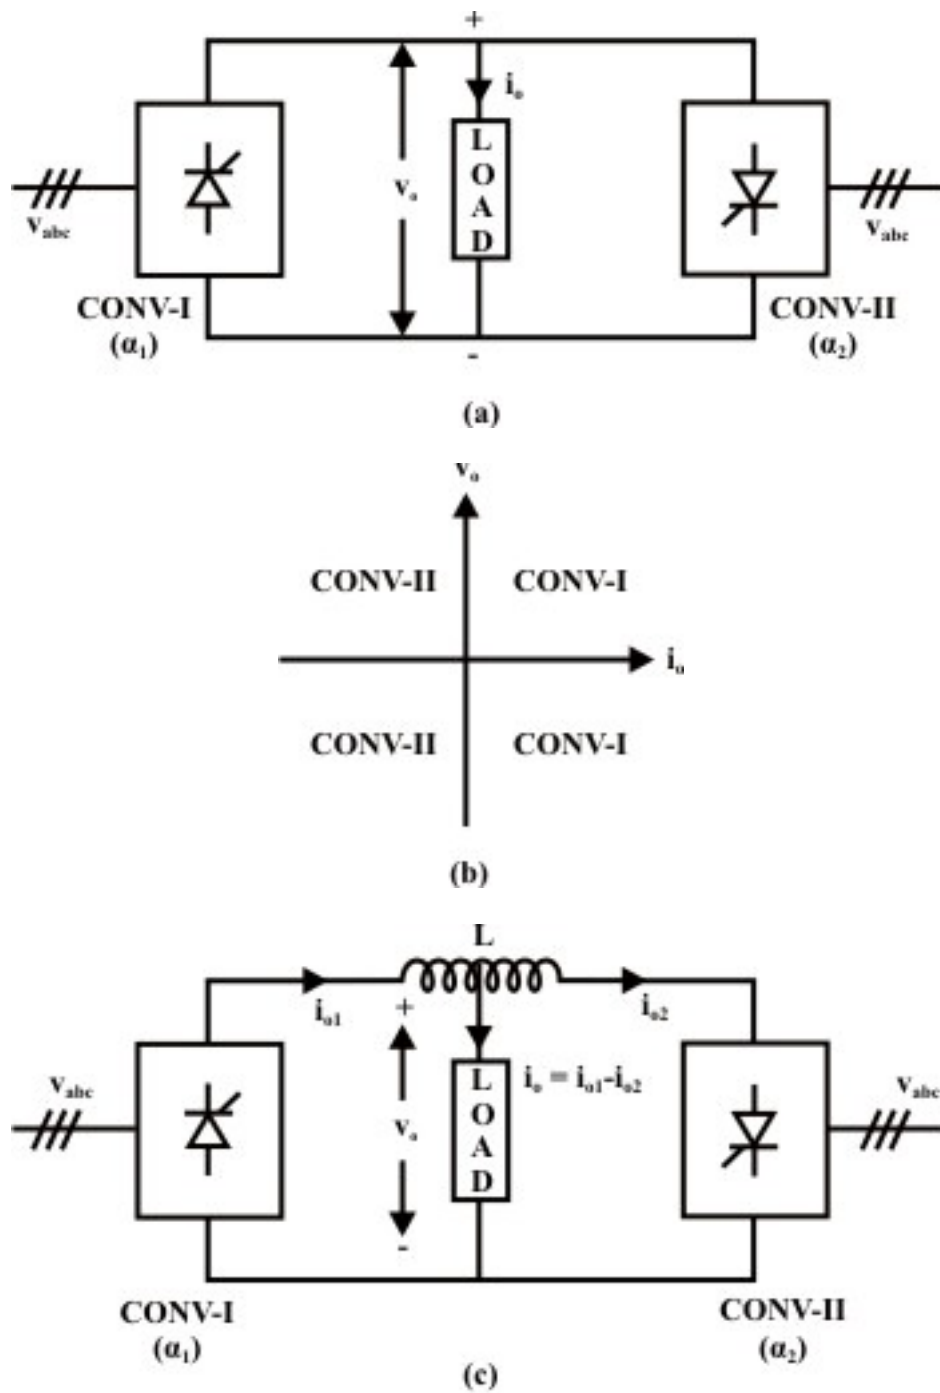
+
$i_o$
$v_{abc}$
$v_o$
L
O
A
D
$v_{abc}$
CONV-I
$(\alpha_1)$
-
CONV-II
$(\alpha_2)$
(a)

$v_o$
CONV-II
CONV-I
$i_o$
CONV-II
CONV-I
(b)

L
$i_{o1}$
+
$i_{o2}$
$v_{abc}$
L
O
A
D
$i_o = i_{o1}-i_{o2}$
$v_{abc}$
$v_o$
-
CONV-I
$(\alpha_1)$
CONV-II
$(\alpha_2)$
(c)